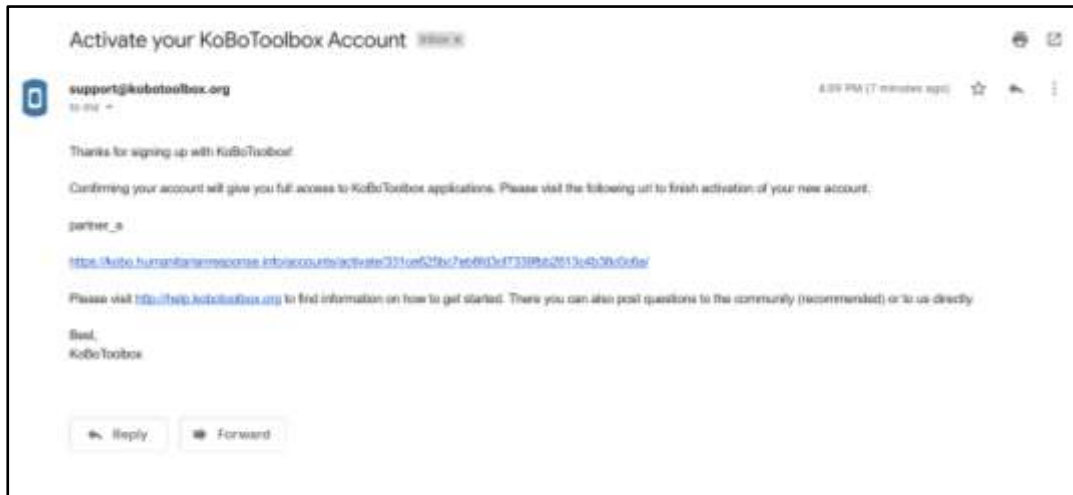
Activate your KoBoToolbox Account Inbox x

support@kobotoolbox.org
to me

4:09 PM (7 minutes ago)

Thanks for signing up with KoBoToolbox!

Confirming your account will give you full access to KoBoToolbox applications. Please visit the following url to finish activation of your new account.

partner_a

https://kobo.humanitarianresponse.info/accounts/activate/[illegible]/

Please visit http://help.kobotoolbox.org to find information on how to get started. There you can also post questions to the community (recommended) or to us directly.

Best,
KoBoToolbox

Reply Forward